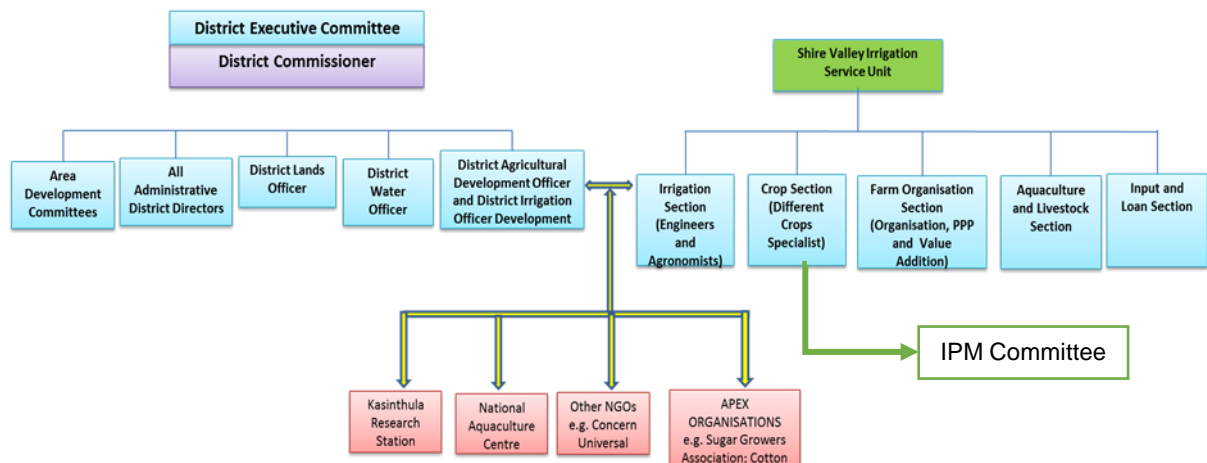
District Executive Committee

District Commissioner

Shire Valley Irrigation Service Unit

Area Development Committees

All Administrative District Directors

District Lands Officer

District Water Officer

District Agricultural Development Officer and District Irrigation Officer Development

Irrigation Section (Engineers and Agronomists)

Crop Section (Different Crops Specialist)

Farm Organisation Section (Organisation, PPP and Value Addition)

Aquaculture and Livestock Section

Input and Loan Section

IPM Committee

Kasinthula Research Station

National Aquaculture Centre

Other NGOs e.g. Concern Universal

APEX ORGANISATIONS e.g. Sugar Growers Association; Cotton